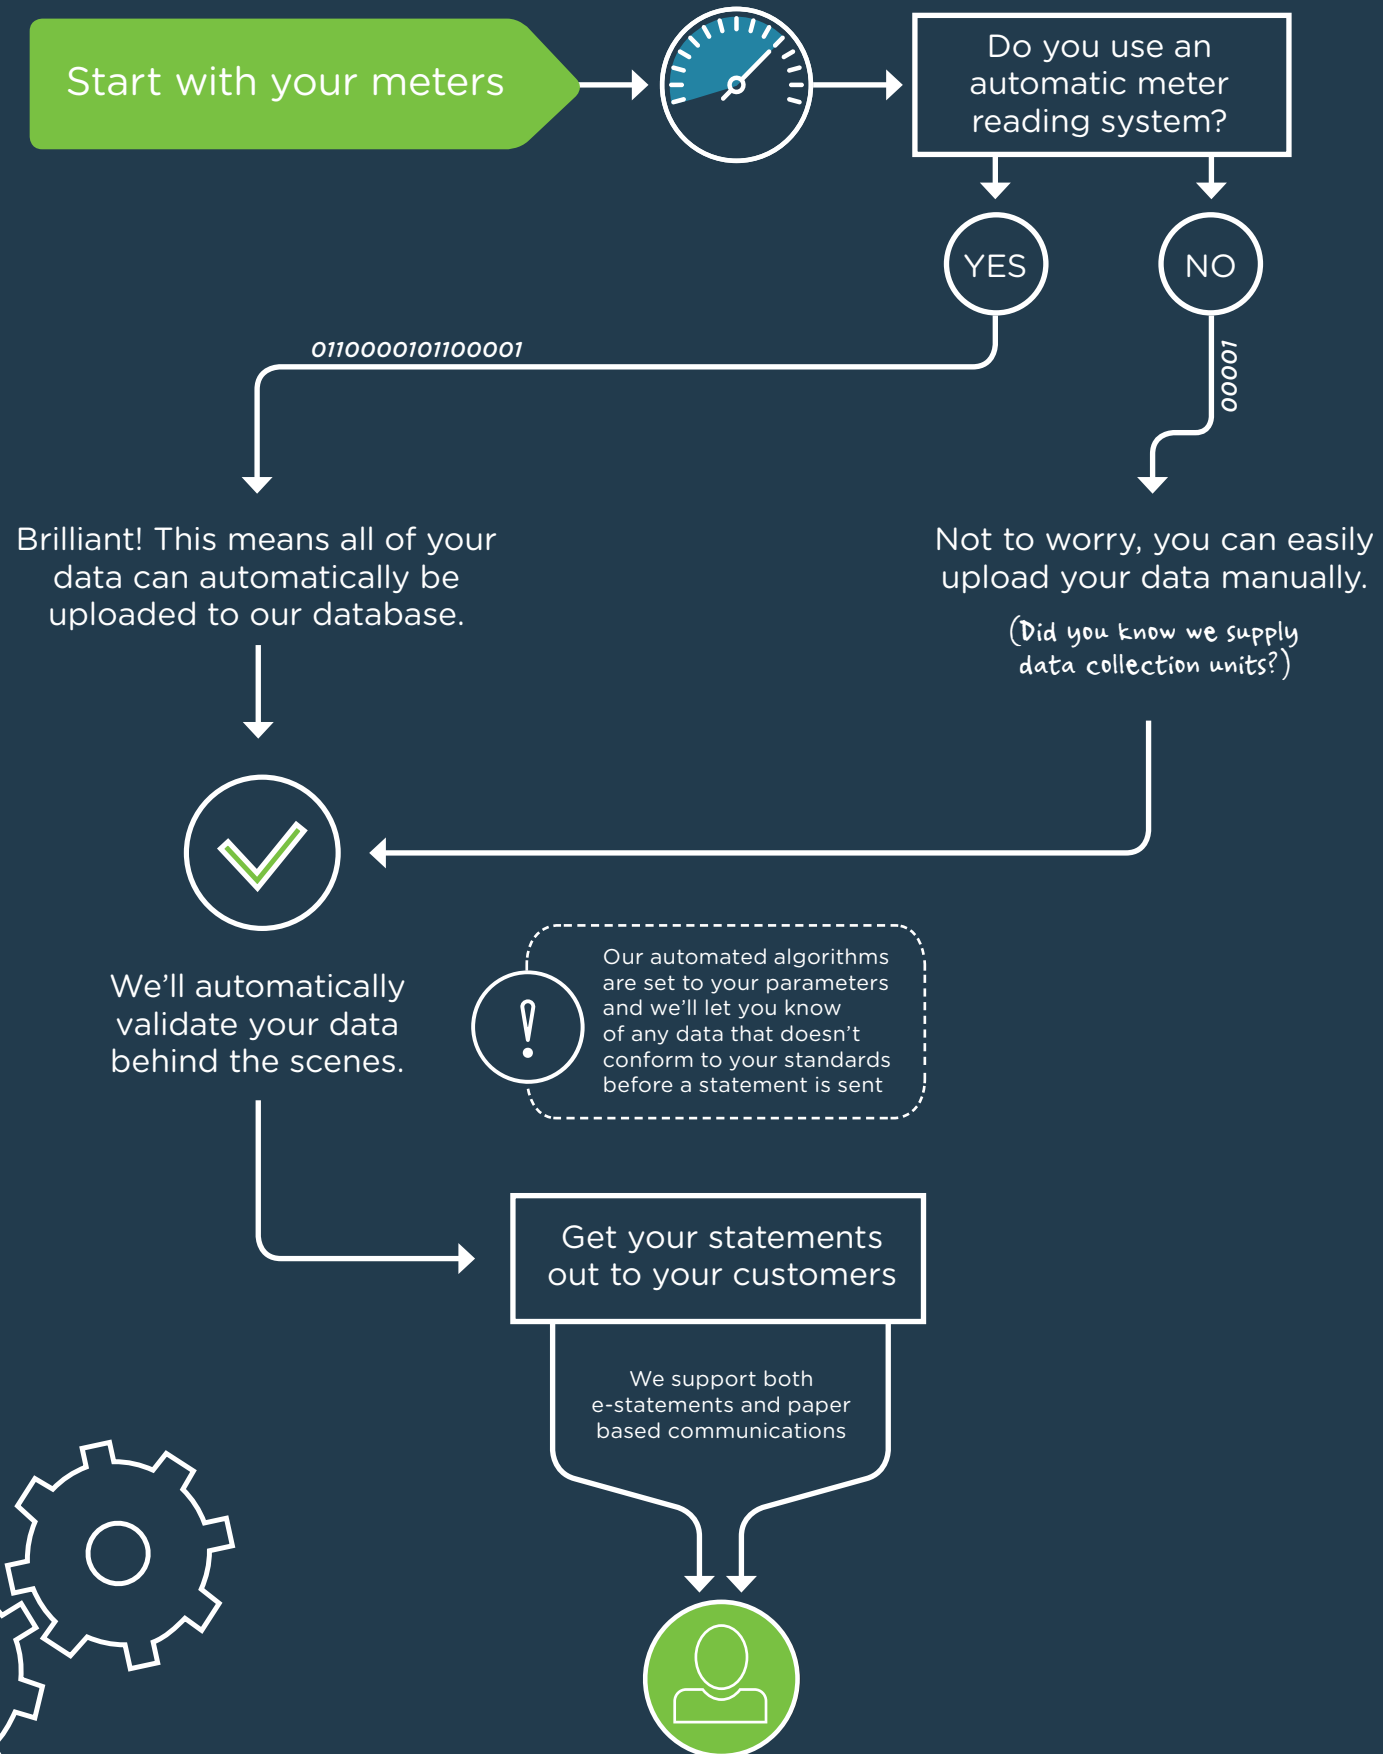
Start with your meters

Do you use an automatic meter reading system?

YES

NO

0110000101100001

00001

Brilliant! This means all of your data can automatically be uploaded to our database.

Not to worry, you can easily upload your data manually.

(Did you know we supply data collection units?)

We'll automatically validate your data behind the scenes.

!

Our automated algorithms are set to your parameters and we'll let you know of any data that doesn't conform to your standards before a statement is sent

Get your statements out to your customers

We support both e-statements and paper based communications